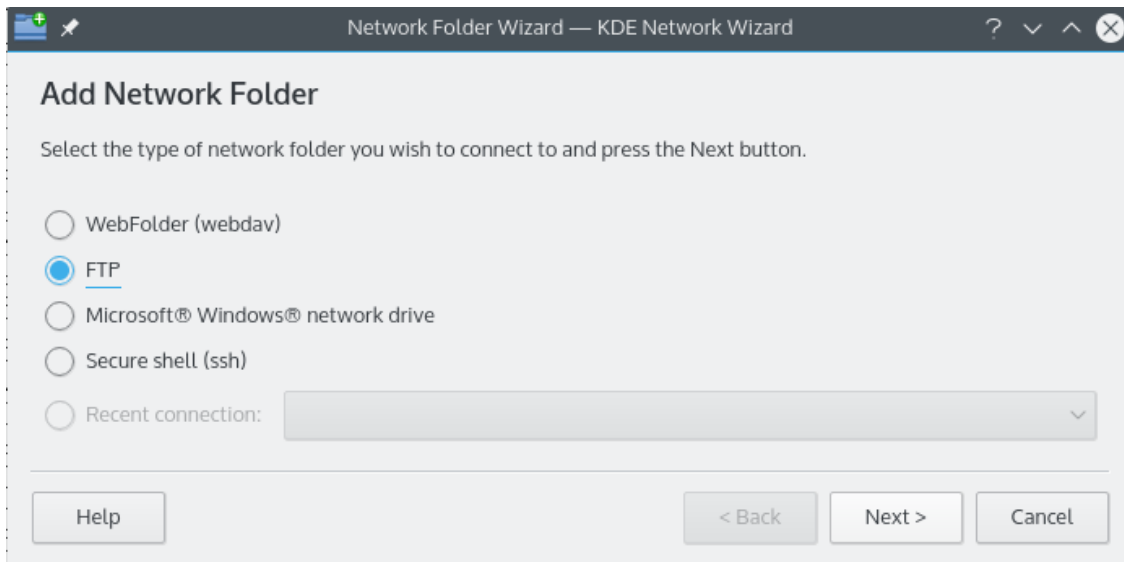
Network Folder Wizard — KDE Network Wizard

Add Network Folder

Select the type of network folder you wish to connect to and press the Next button.

WebFolder (webdav)

FTP

Microsoft® Windows® network drive

Secure shell (ssh)

Recent connection:

Help

< Back

Next >

Cancel